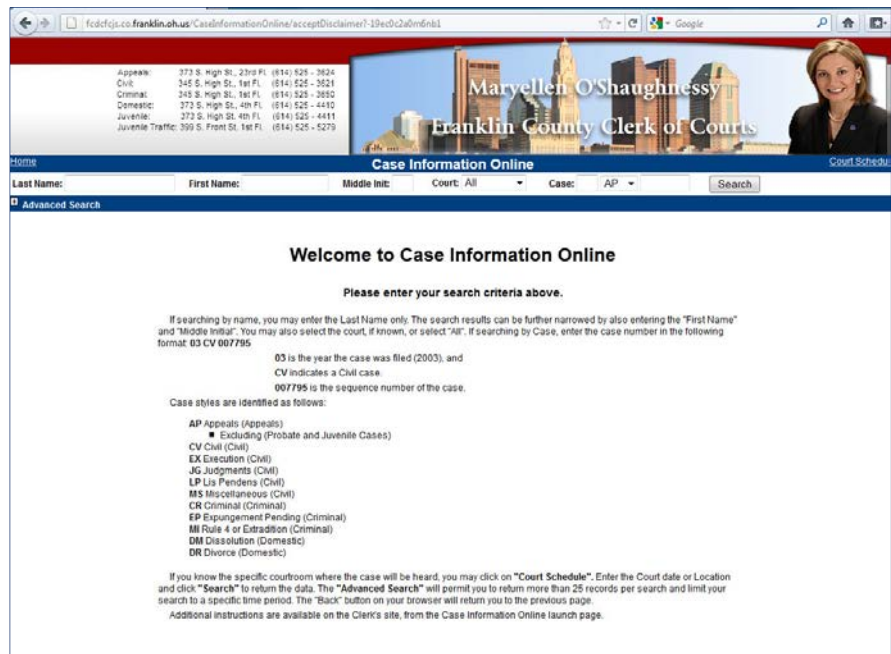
fcdcfcjs.co.franklin.oh.us/CaseInformationOnline/acceptDisclaimer?-19ec0c2a0m6nb1

Google

| | | |
|---|---|---|
| Appeals: | 373 S. High St., 23rd Fl. | (614) 525 - 3624 |
| Civil: | 345 S. High St., 1st Fl. | (614) 525 - 3621 |
| Criminal: | 345 S. High St., 1st Fl. | (614) 525 - 3650 |
| Domestic: | 373 S. High St., 4th Fl. | (614) 525 - 4410 |
| Juvenile: | 373 S. High St. 4th Fl. | (614) 525 - 4411 |
| Juvenile Traffic: | 399 S. Front St. 1st Fl. | (614) 525 - 5279 |

Maryellen O'Shaughnessy
Franklin County Clerk of Courts

Home
Case Information Online
Court Schedu

Last Name: First Name: Middle Init: Court: All Case: AP Search

Advanced Search

Welcome to Case Information Online

Please enter your search criteria above.

If searching by name, you may enter the Last Name only. The search results can be further narrowed by also entering the "First Name" and "Middle Initial". You may also select the court, if known, or select "All". If searching by Case, enter the case number in the following format: 03 CV 007795

03 is the year the case was filed (2003), and

CV indicates a Civil case.

007795 is the sequence number of the case.

Case styles are identified as follows:

AP Appeals (Appeals)
■ Excluding (Probate and Juvenile Cases)
CV Civil (Civil)
EX Execution (Civil)
JG Judgments (Civil)
LP Lis Pendens (Civil)
MS Miscellaneous (Civil)
CR Criminal (Criminal)
EP Expungement Pending (Criminal)
MI Rule 4 or Extradition (Criminal)
DM Dissolution (Domestic)
DR Divorce (Domestic)

If you know the specific courtroom where the case will be heard, you may click on "Court Schedule". Enter the Court date or Location and click "Search" to return the data. The "Advanced Search" will permit you to return more than 25 records per search and limit your search to a specific time period. The "Back" button on your browser will return you to the previous page.

Additional instructions are available on the Clerk's site, from the Case Information Online launch page.